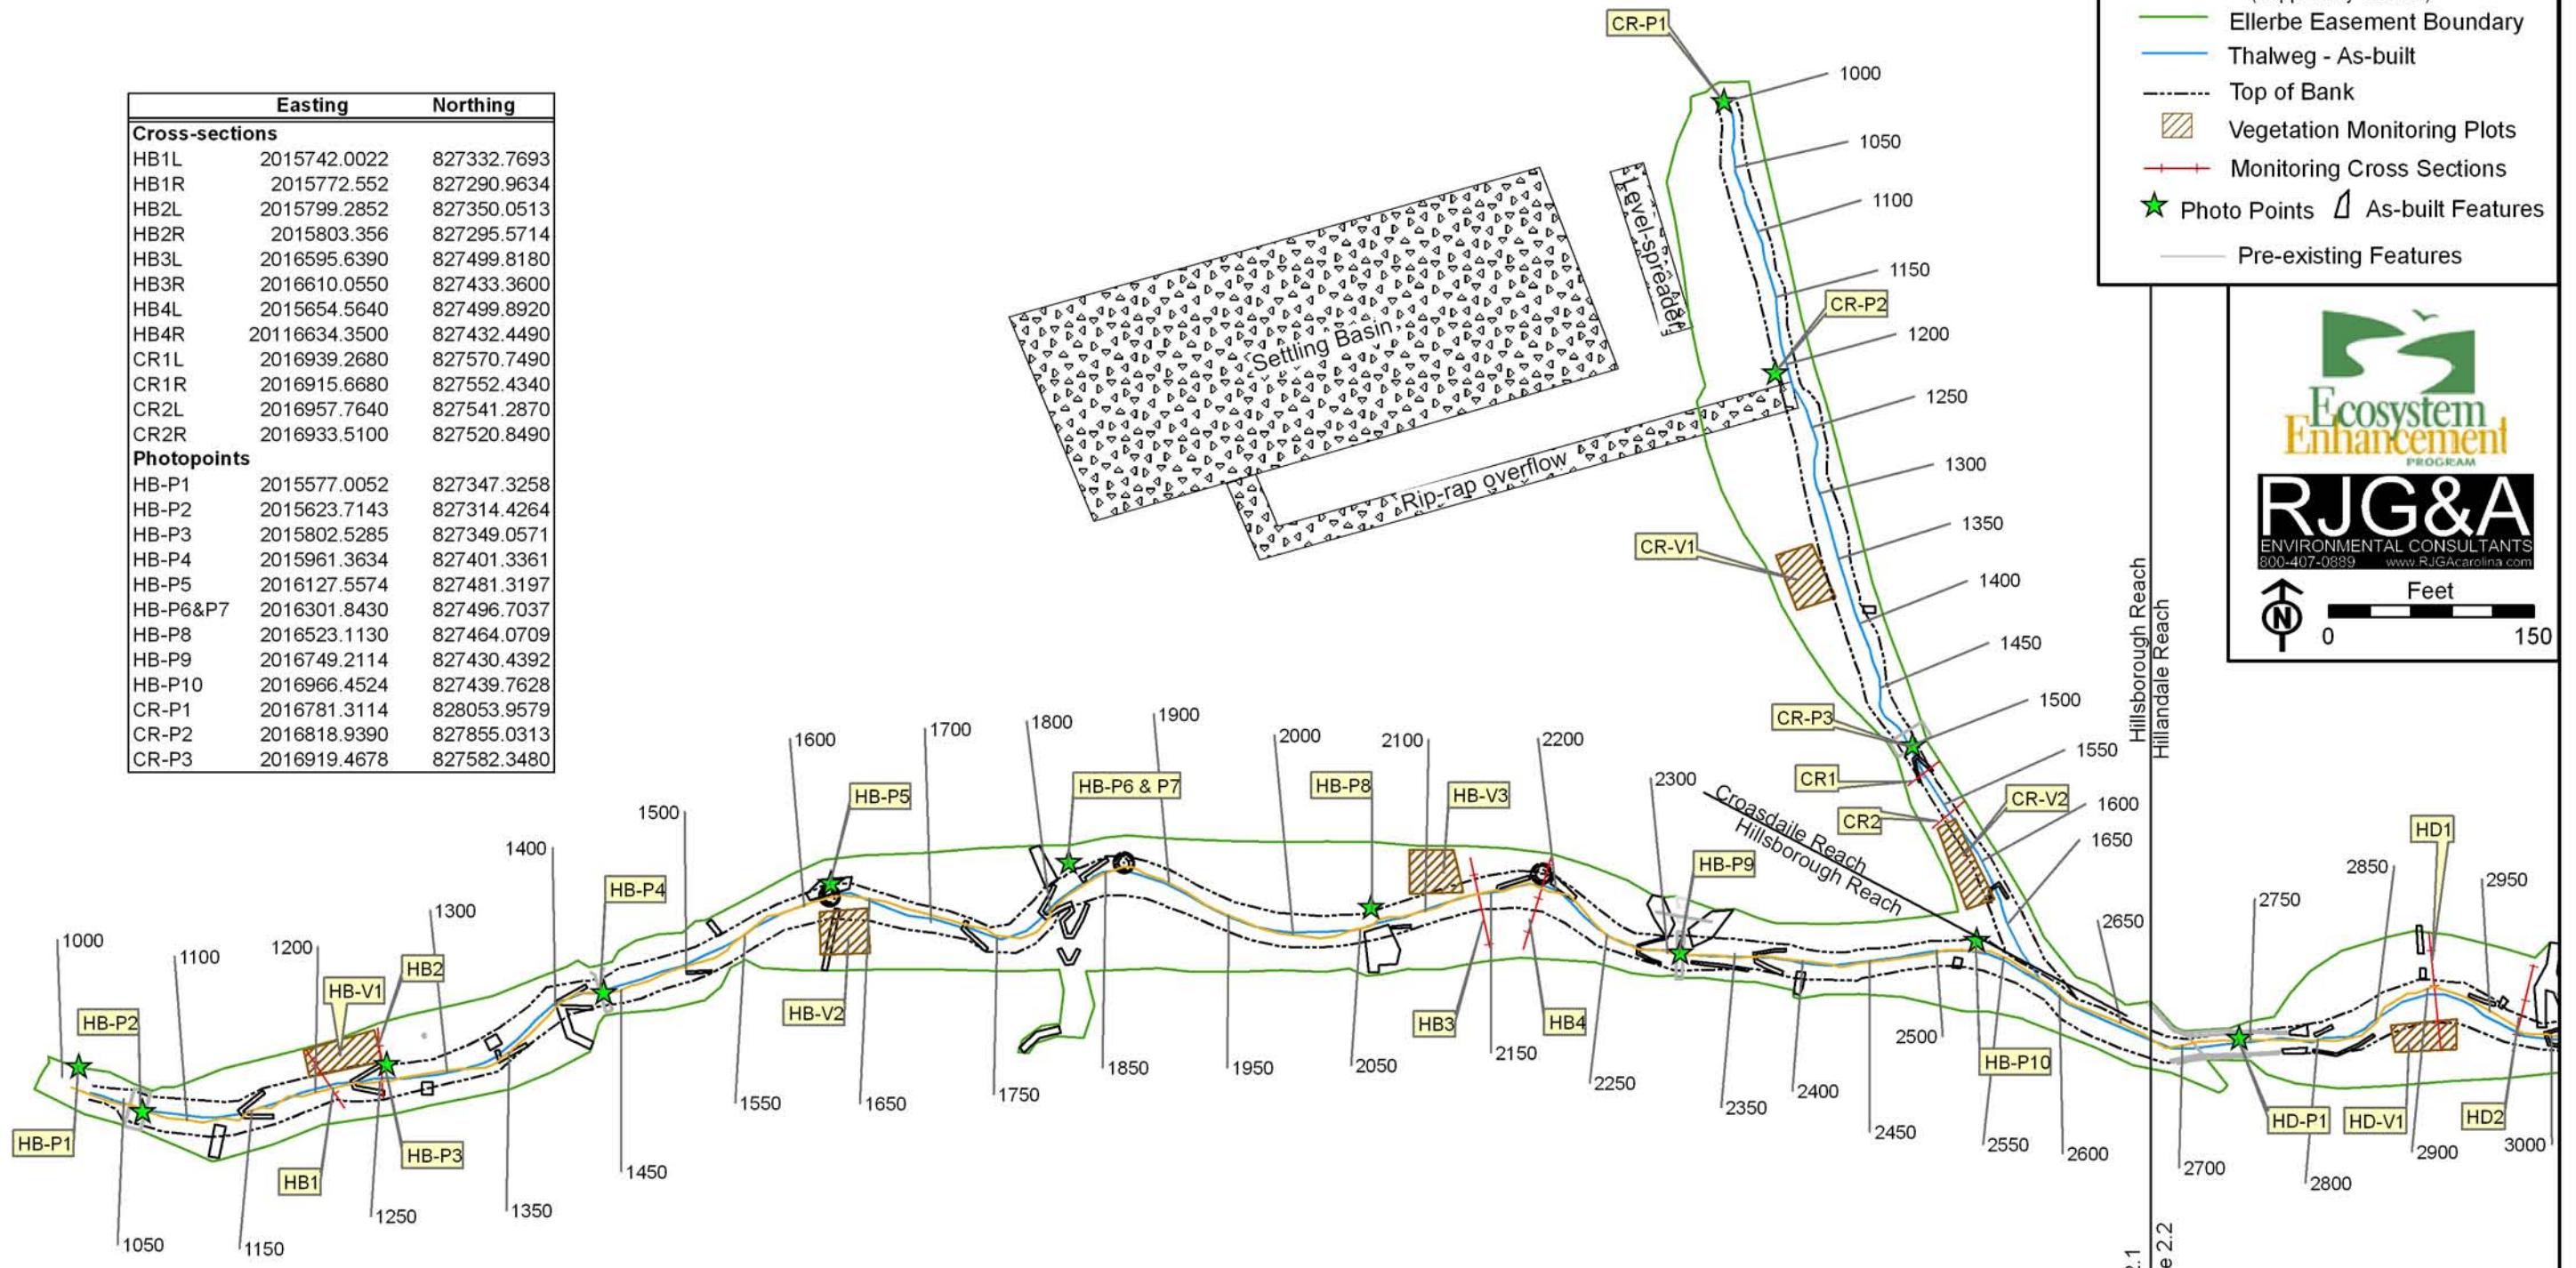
| | Easting | Northing |
|---|---|---|
| **Cross-sections** | | |
| HB1L | 2015742.0022 | 827332.7693 |
| HB1R | 2015772.552 | 827290.9634 |
| HB2L | 2015799.2852 | 827350.0513 |
| HB2R | 2015803.356 | 827295.5714 |
| HB3L | 2016595.6390 | 827499.8180 |
| HB3R | 2016610.0550 | 827433.3600 |
| HB4L | 2015654.5640 | 827499.8920 |
| HB4R | 20116634.3500 | 827432.4490 |
| CR1L | 2016939.2680 | 827570.7490 |
| CR1R | 2016915.6680 | 827552.4340 |
| CR2L | 2016957.7640 | 827541.2870 |
| CR2R | 2016933.5100 | 827520.8490 |
| **Photopoints** | | |
| HB-P1 | 2015577.0052 | 827347.3258 |
| HB-P2 | 2015623.7143 | 827314.4264 |
| HB-P3 | 2015802.5285 | 827349.0571 |
| HB-P4 | 2015961.3634 | 827401.3361 |
| HB-P5 | 2016127.5574 | 827481.3197 |
| HB-P6&P7 | 2016301.8430 | 827496.7037 |
| HB-P8 | 2016523.1130 | 827464.0709 |
| HB-P9 | 2016749.2114 | 827430.4392 |
| HB-P10 | 2016966.4524 | 827439.7628 |
| CR-P1 | 2016781.3114 | 828053.9579 |
| CR-P2 | 2016818.9390 | 827855.0313 |
| CR-P3 | 2016919.4678 | 827582.3480 |

Ellerbe Easement Boundary
Thalweg - As-built
Top of Bank
Vegetation Monitoring Plots
Monitoring Cross Sections
Photo Points
As-built Features
Pre-existing Features

Ecosystem Enhancement PROGRAM
RJG&A
ENVIRONMENTAL CONSULTANTS
800-407-0889 www.RJGAcarolina.com
Feet
0 150

Settling Basin
Level-spreader
Rip-rap overflow
Croasdaile Reach
Hillsborough Reach
Hillandale Reach

CR-P1 CR-P2 CR-P3 CR-V1 CR-V2 CR1 CR2
HB-P1 HB-P2 HB-P3 HB-P4 HB-P5 HB-P6 & P7 HB-P8 HB-P9 HB-P10
HB-V1 HB-V2 HB-V3 HB1 HB2 HB3 HB4
HD1 HD2 HD-P1 HD-V1

1000 1050 1100 1150 1200 1250 1300 1350 1400 1450 1500 1550 1600 1650
1000 1050 1100 1150 1200 1250 1300 1350 1400 1450 1500 1550 1600 1650 1700 1750 1800 1850 1900 1950 2000 2050 2100 2150 2200 2250 2300 2350 2400 2450 2500 2550 2600 2650 2700 2750 2800 2850 2900 2950 3000

e 2.2